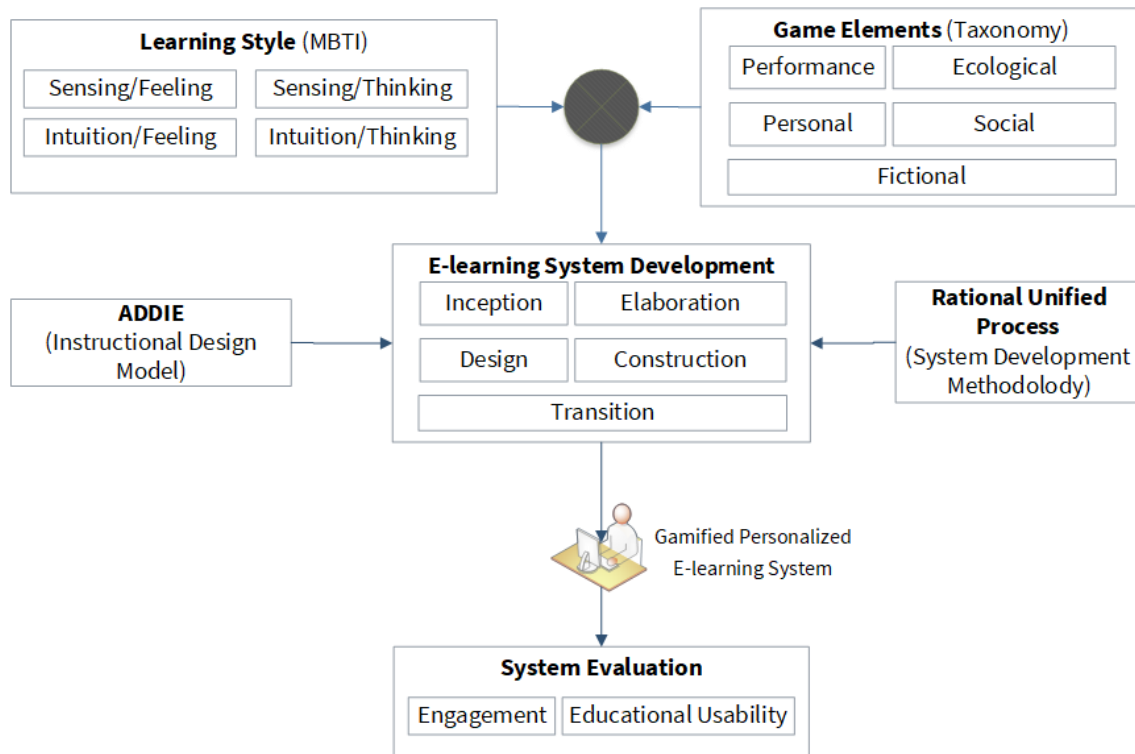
Learning Style (MBTI)

Sensing/Feeling

Sensing/Thinking

Intuition/Feeling

Intuition/Thinking

Game Elements (Taxonomy)

Performance

Ecological

Personal

Social

Fictional

E-learning System Development

Inception

Elaboration

Design

Construction

Transition

ADDIE (Instructional Design Model)

Rational Unified Process (System Development Methodolody)

Gamified Personalized E-learning System

System Evaluation

Engagement

Educational Usability